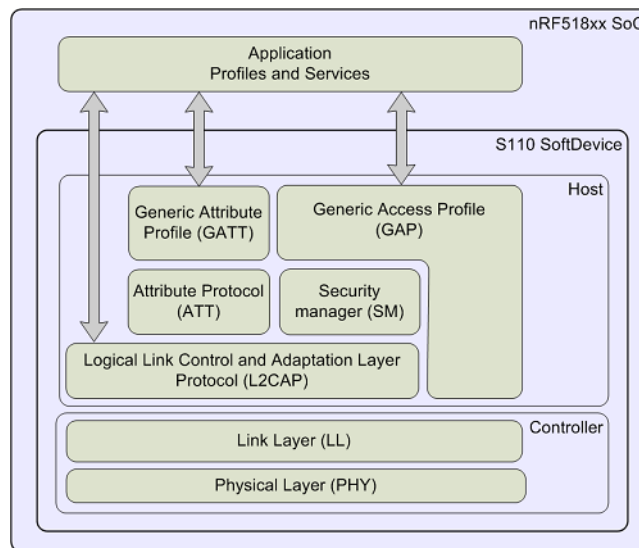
nRF518xx SoC

Application
Profiles and Services

S110 SoftDevice

Host

Generic Attribute Profile (GATT)

Generic Access Profile (GAP)

Attribute Protocol (ATT)

Security manager (SM)

Logical Link Control and Adaptation Layer Protocol (L2CAP)

Controller

Link Layer (LL)

Physical Layer (PHY)